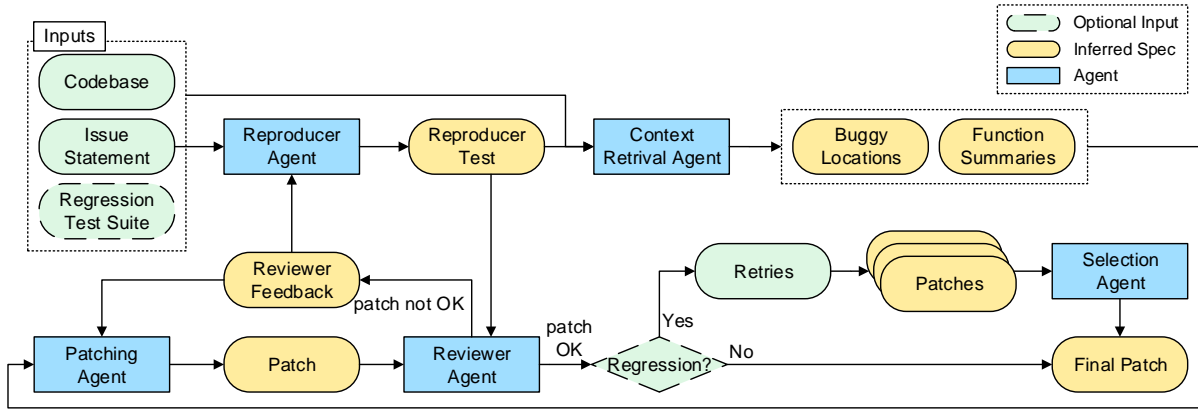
Optional Input
Inferred Spec
Agent

Inputs
Codebase
Issue Statement
Regression Test Suite

Reproducer Agent
Reproducer Test
Context Retrival Agent
Buggy Locations
Function Summaries

Reviewer Feedback
patch not OK
Retries
Patches
Selection Agent

Patching Agent
Patch
Reviewer Agent
patch OK
Yes
Regression?
No
Final Patch